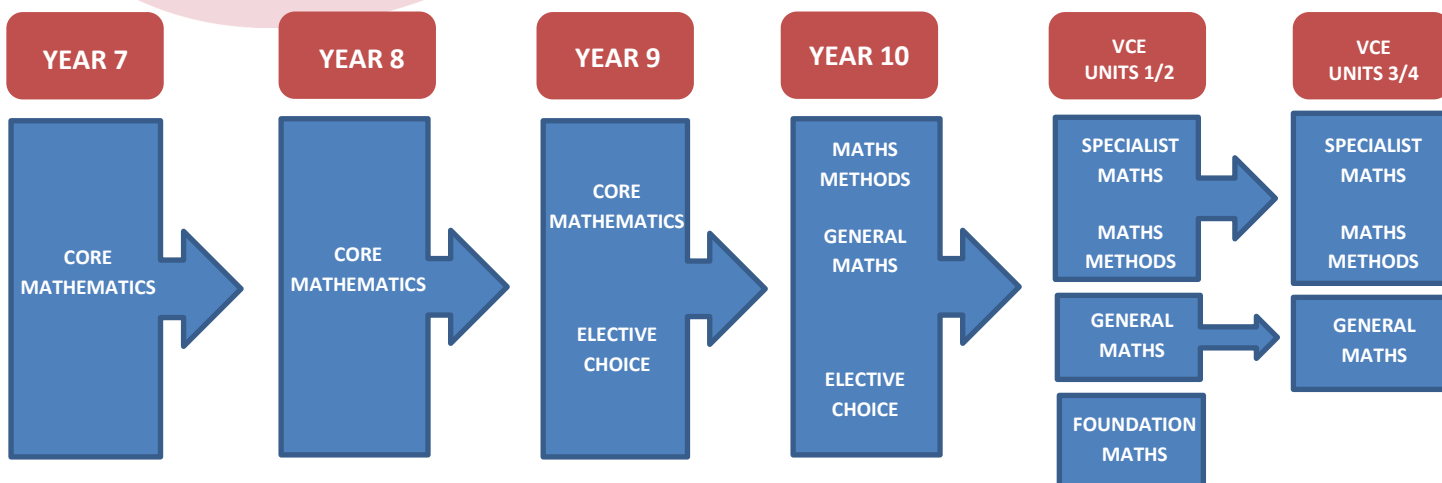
YEAR 7

CORE MATHEMATICS

YEAR 8

CORE MATHEMATICS

YEAR 9

CORE MATHEMATICS

ELECTIVE CHOICE

YEAR 10

MATHS METHODS

GENERAL MATHS

ELECTIVE CHOICE

VCE UNITS 1/2

SPECIALIST MATHS

MATHS METHODS

GENERAL MATHS

FOUNDATION MATHS

VCE UNITS 3/4

SPECIALIST MATHS

MATHS METHODS

GENERAL MATHS